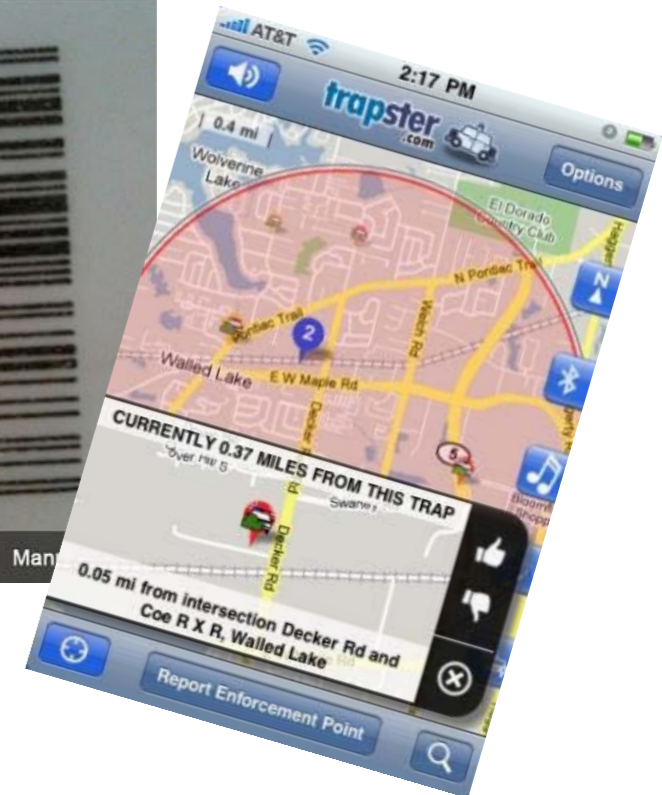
AT&T

2:17 PM

trapster
.com

0.4 mi

Options

Wolverine Lake

El Dorado Country Club

N Pontiac Trl

Pontiac Trail

2

Walled Lake

E W Maple Rd

Welch Rd

Decker Rd

CURRENTLY 0.37 MILES FROM THIS TRAP

Decker Rd

0.05 mi from intersection Decker Rd and Coe R X R, Walled Lake

Report Enforcement Point

Man